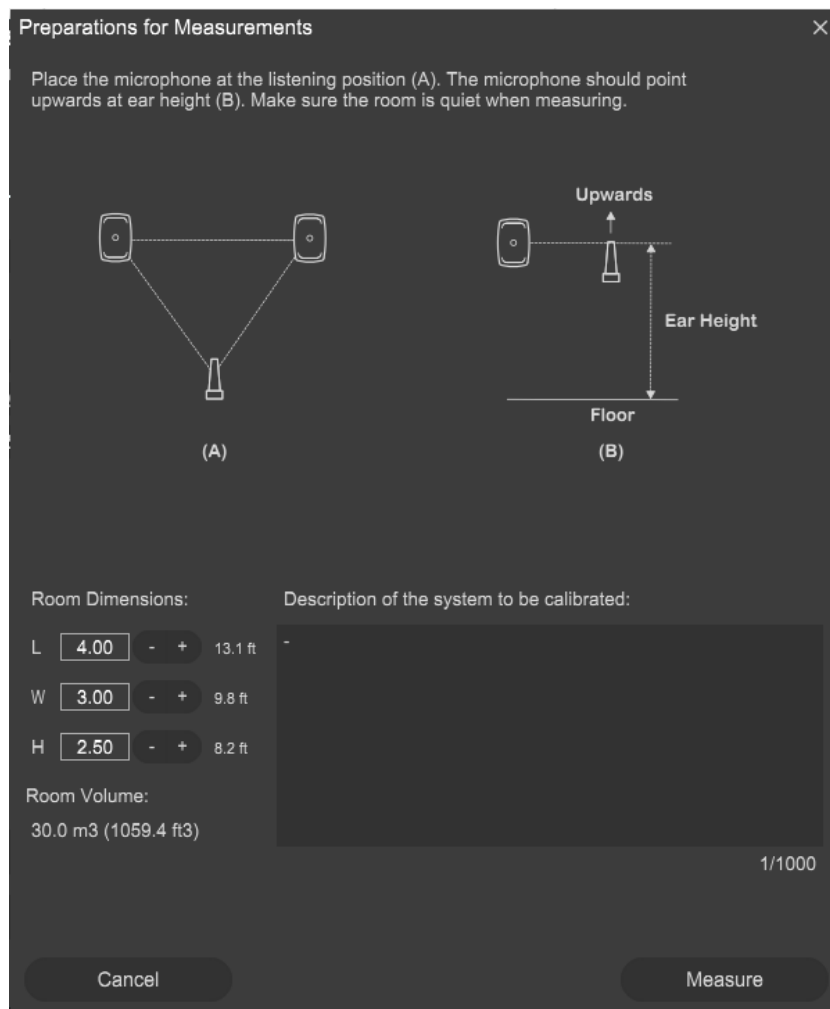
Preparations for Measurements

×

Place the microphone at the listening position (A). The microphone should point upwards at ear height (B). Make sure the room is quiet when measuring.

Upwards

Ear Height

Floor

(A)

(B)

Room Dimensions:

Description of the system to be calibrated:

L 4.00 - + 13.1 ft

W 3.00 - + 9.8 ft

H 2.50 - + 8.2 ft

-

Room Volume:

30.0 m3 (1059.4 ft3)

1/1000

Cancel

Measure